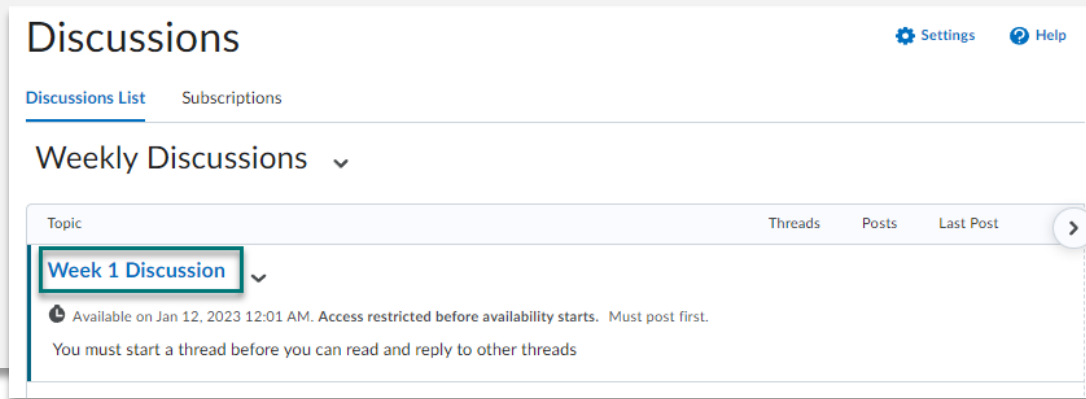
Discussions

Settings Help

Discussions List Subscriptions

Weekly Discussions

| Topic | Threads | Posts | Last Post |
|---|---|---|---|
| Week 1 Discussion | | | |

Available on Jan 12, 2023 12:01 AM. Access restricted before availability starts. Must post first.

You must start a thread before you can read and reply to other threads